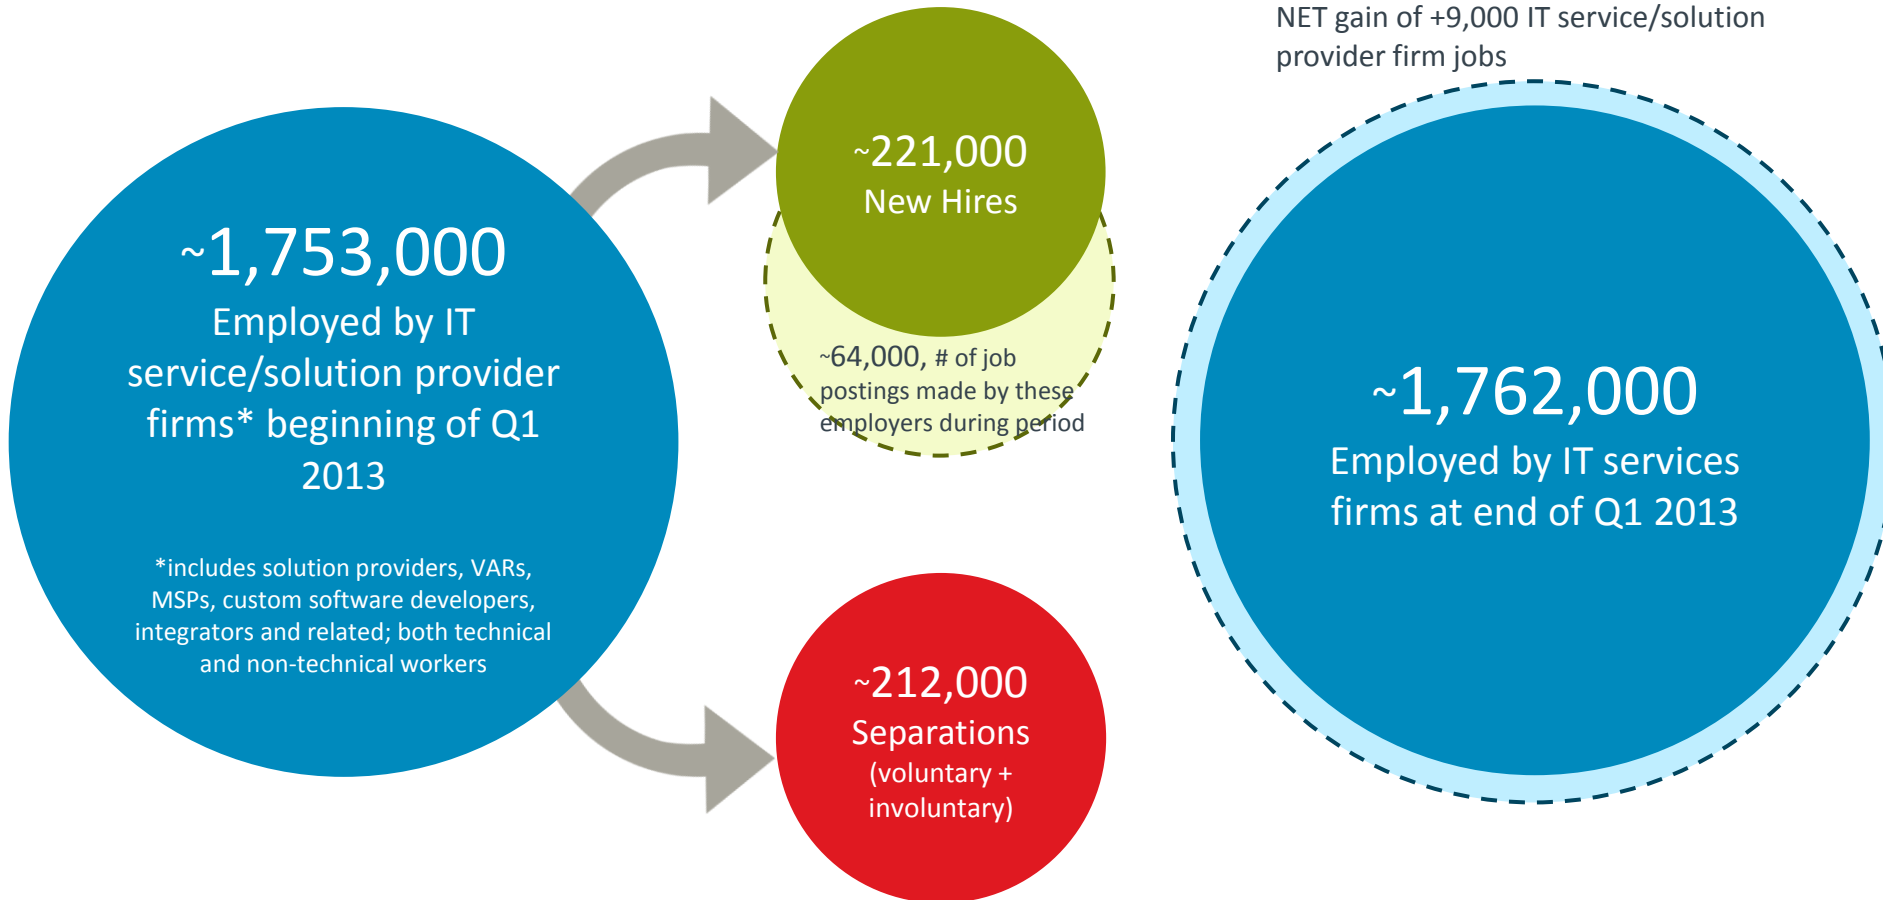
NET gain of +9,000 IT service/solution provider firm jobs

~1,753,000
Employed by IT service/solution provider firms* beginning of Q1 2013

*includes solution providers, VARs, MSPs, custom software developers, integrators and related; both technical and non-technical workers

~221,000
New Hires

~64,000, # of job postings made by these employers during period

~212,000
Separations
(voluntary + involuntary)

~1,762,000
Employed by IT services firms at end of Q1 2013